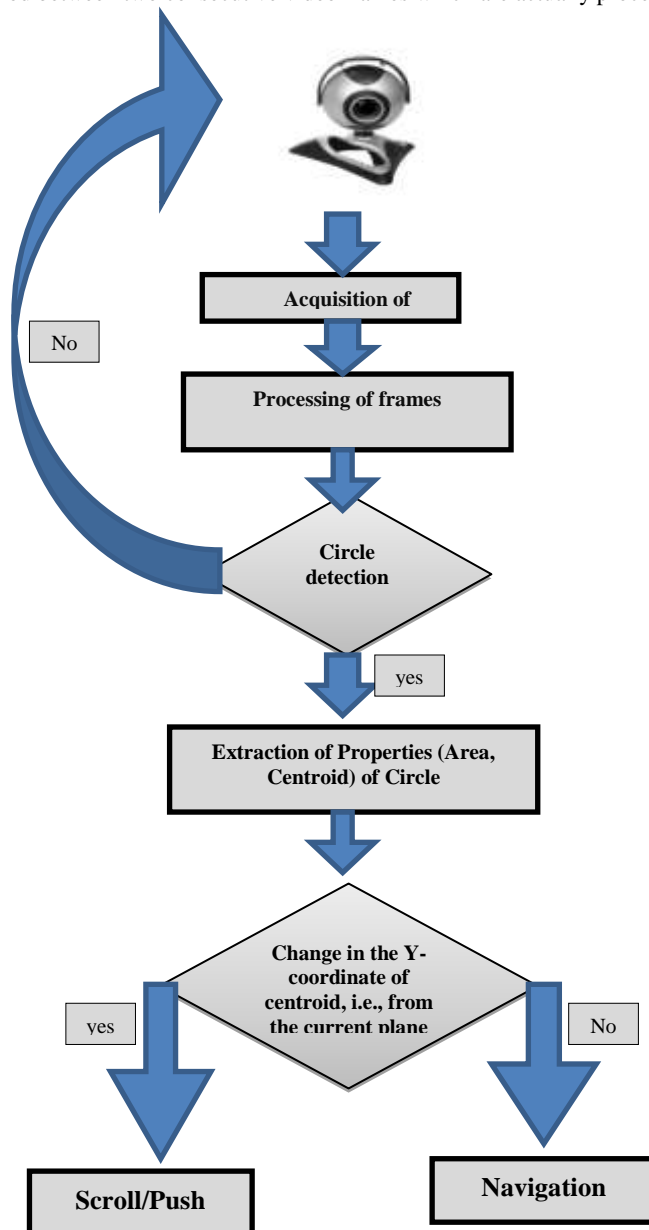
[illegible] between two consecutive video frames which are actually proce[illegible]

Acquisition of

No

Processing of frames

Circle detection

yes

Extraction of Properties (Area, Centroid) of Circle

Change in the Y-coordinate of centroid, i.e., from the current plane

yes

No

Scroll/Push

Navigation